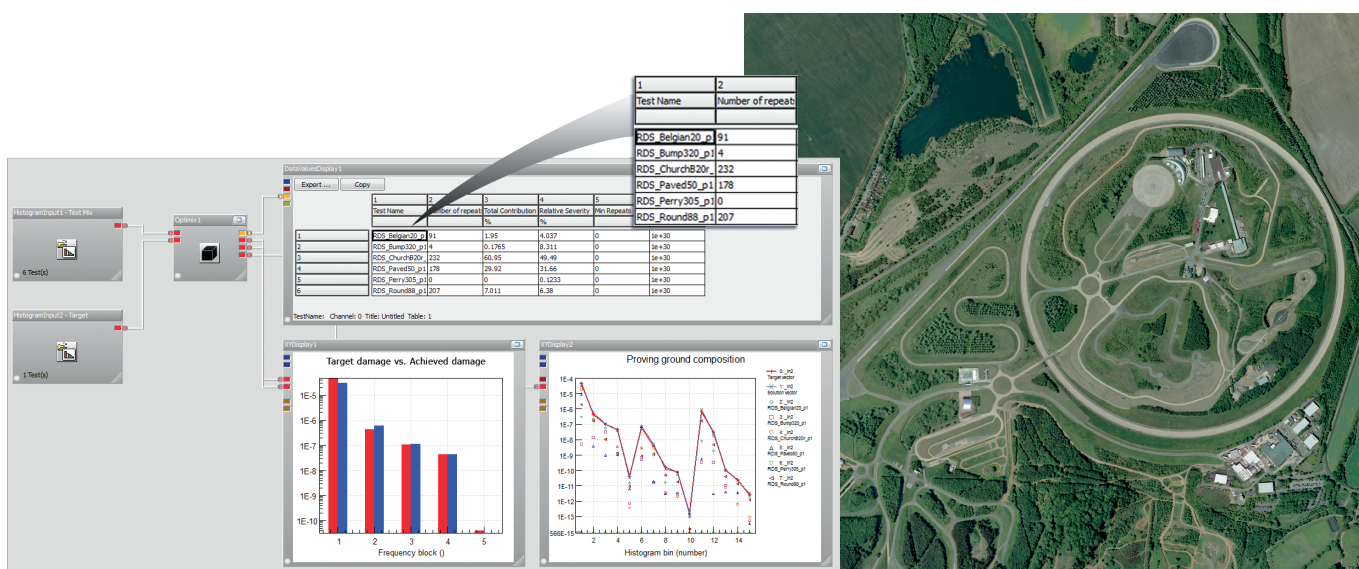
| 1 | 2 |
|---|---|
| Test Name | Number of repeat |
| | |
| RDS_Belgian20_p | 91 |
| RDS_Bump320_p1 | 4 |
| RDS_ChurchB20r | 232 |
| RDS_Paved50_p1 | 178 |
| RDS_Perry305_p1 | 0 |
| RDS_Round88_p1 | 207 |

HistogramInput1 - Test Mix

6 Test(s)

HistogramInput2 - Target

1 Test(s)

Optimix1

DataValuesDisplay1

Export ... Copy

| | 1 | 2 | 3 | 4 | 5 | |
|---|---|---|---|---|---|---|
| | Test Name | Number of repeat | Total Contribution | Relative Severity | Min Repeats | |
| | | | % | % | | |
| 1 | RDS_Belgian20_p | 91 | 1.95 | 4.037 | 0 | 1e+30 |
| 2 | RDS_Bump320_p1 | 4 | 0.1765 | 8.311 | 0 | 1e+30 |
| 3 | RDS_ChurchB20r | 232 | 60.95 | 49.49 | 0 | 1e+30 |
| 4 | RDS_Paved50_p1 | 178 | 29.92 | 31.66 | 0 | 1e+30 |
| 5 | RDS_Perry305_p1 | 0 | 0 | 0.1233 | 0 | 1e+30 |
| 6 | RDS_Round88_p1 | 207 | 7.011 | 6.38 | 0 | 1e+30 |

TestName: Channel: 0 Title: Untitled Table: 1

XYDisplay1

Target damage vs. Achieved damage

1E-5
1E-6
1E-7
1E-8
1E-9
1E-10

1 2 3 4 5

Frequency block ()

XYDisplay2

Proving ground composition

1E-4
1E-5
1E-6
1E-7
1E-8
1E-9
1E-10
1E-11
1E-12
1E-13
566E-15

2 4 6 8 10 12 14

Histogram bin (number)

0 _lin2 Target vector
1 _lin2 Solution vector
2 _lin2 RDS_Belgian20_p1
3 _lin2 RDS_Bump320_p1
4 _lin2 RDS_ChurchB20r_p1
5 _lin2 RDS_Paved50_p1
6 _lin2 RDS_Perry305_p1
7 _lin2 RDS_Round88_p1